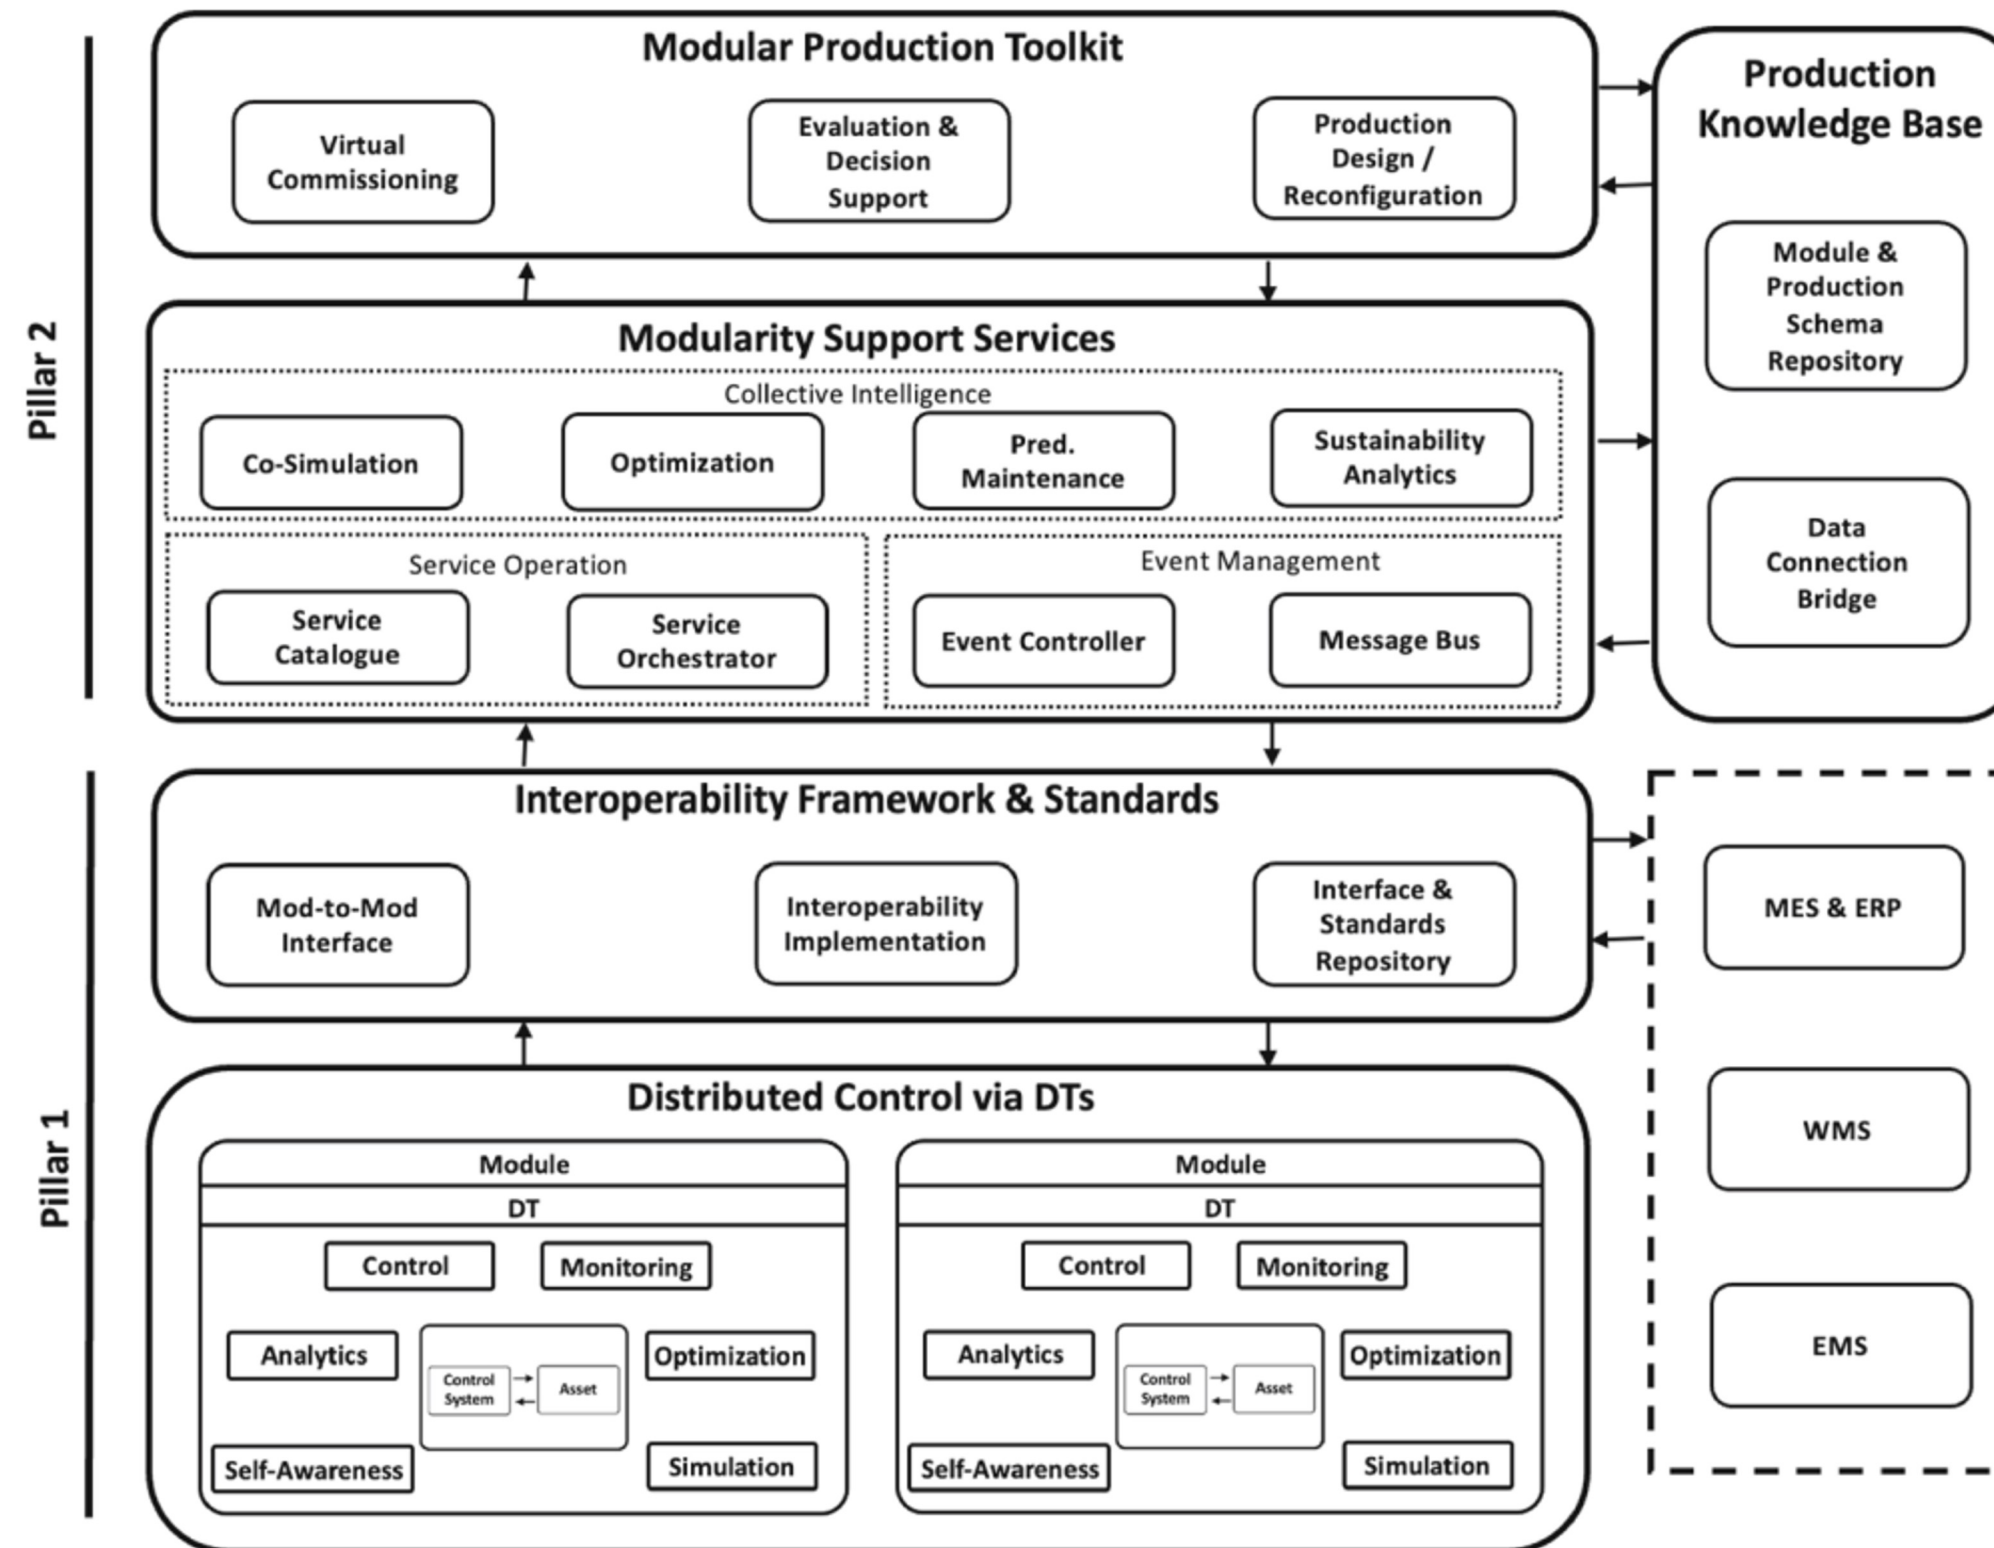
Pillar 2

Modular Production Toolkit

Virtual Commissioning

Evaluation & Decision Support

Production Design / Reconfiguration

Production Knowledge Base

Module & Production Schema Repository

Data Connection Bridge

Modularity Support Services

Collective Intelligence

Co-Simulation

Optimization

Pred. Maintenance

Sustainability Analytics

Service Operation

Service Catalogue

Service Orchestrator

Event Management

Event Controller

Message Bus

Pillar 1

Interoperability Framework & Standards

Mod-to-Mod Interface

Interoperability Implementation

Interface & Standards Repository

MES & ERP

WMS

EMS

Distributed Control via DTs

Module

DT

Control

Monitoring

Analytics

Control System

Asset

Optimization

Self-Awareness

Simulation

Module

DT

Control

Monitoring

Analytics

Control System

Asset

Optimization

Self-Awareness

Simulation